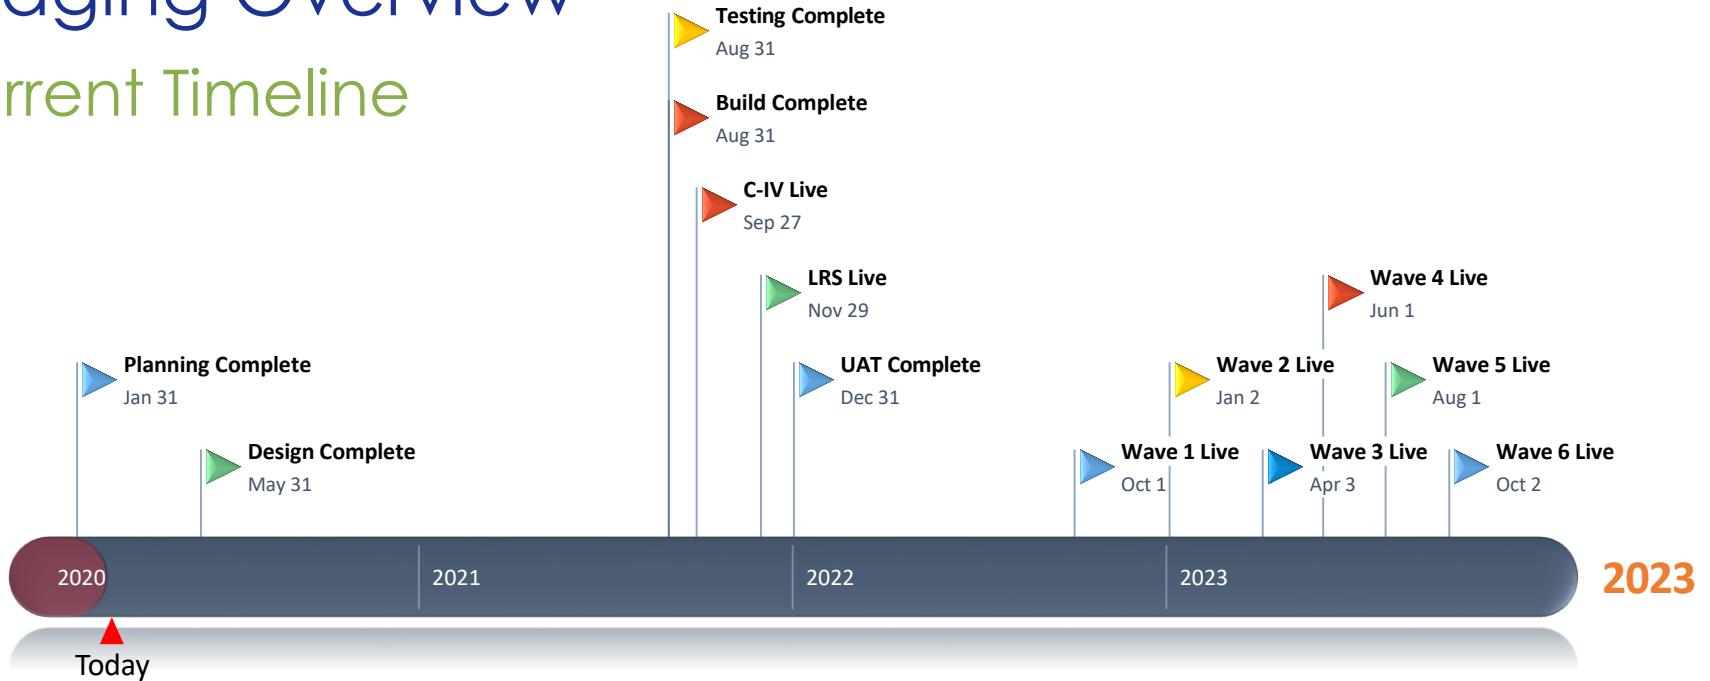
aging Overview
rrent Timeline

Testing Complete
Aug 31

Build Complete
Aug 31

C-IV Live
Sep 27

LRS Live
Nov 29

Wave 4 Live
Jun 1

Planning Complete
Jan 31

UAT Complete
Dec 31

Wave 2 Live
Jan 2

Wave 5 Live
Aug 1

Design Complete
May 31

Wave 1 Live
Oct 1

Wave 3 Live
Apr 3

Wave 6 Live
Oct 2

2020
2021
2022
2023
2023

Today